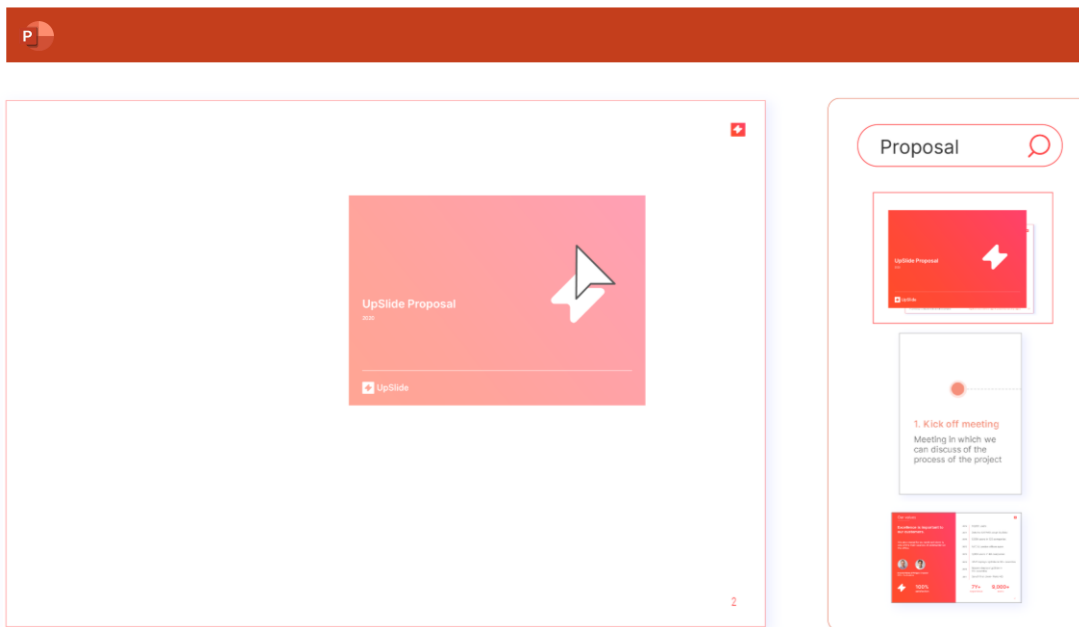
P

UpSlide Proposal

2020

UpSlide

2

Proposal

UpSlide Proposal

UpSlide

1. Kick off meeting

Meeting in which we can discuss of the process of the project

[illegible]

Excellence is important for any customers

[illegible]

100%

7%+

6,000+